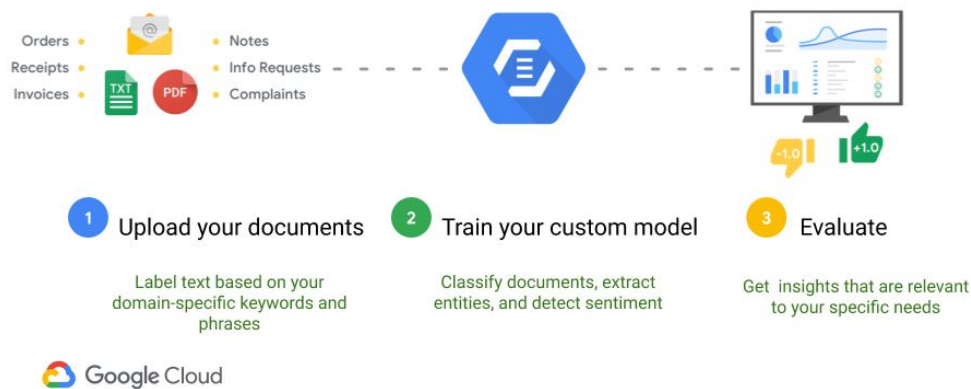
Orders
Receipts
Invoices

TXT
PDF

Notes
Info Requests
Complaints

-1.0
+1.0

1 Upload your documents

Label text based on your domain-specific keywords and phrases

2 Train your custom model

Classify documents, extract entities, and detect sentiment

3 Evaluate

Get insights that are relevant to your specific needs

Google Cloud